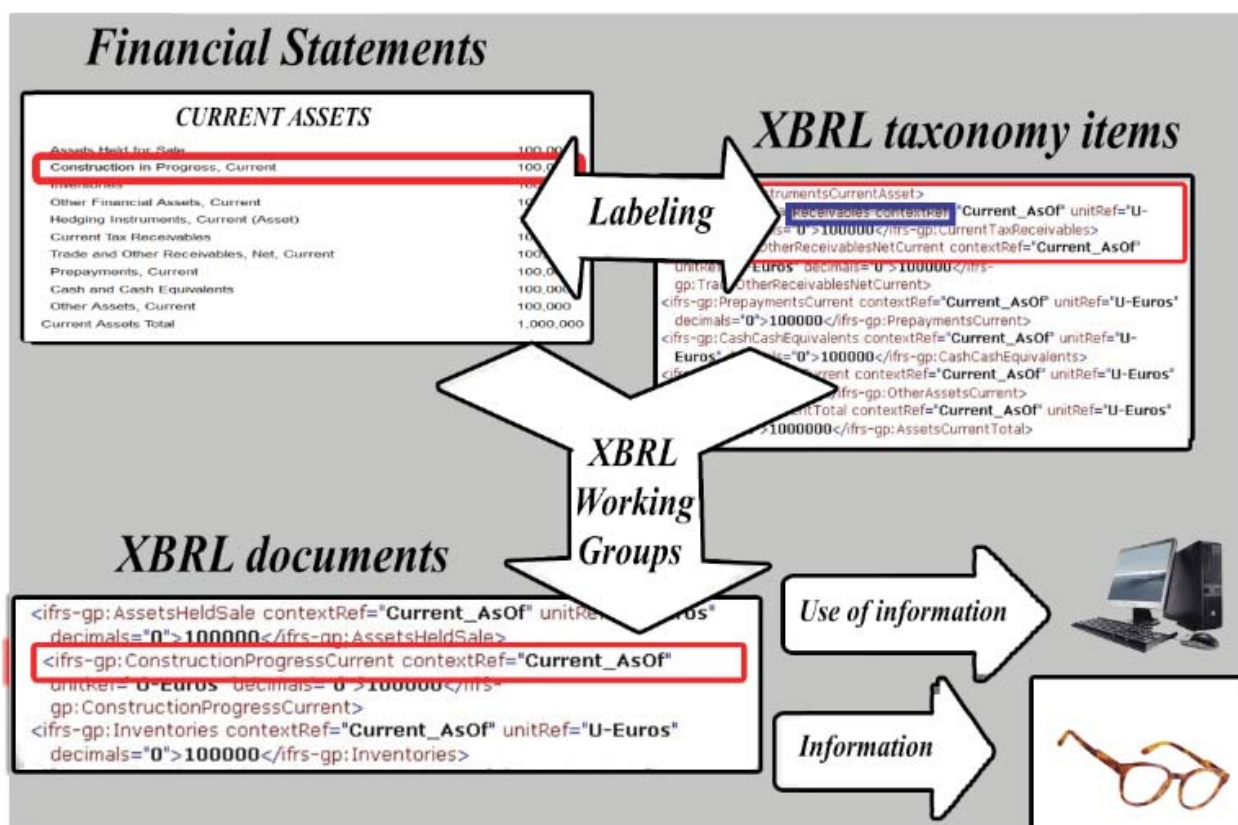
Financial Statements

CURRENT ASSETS

| | |
|---|---|
| Assets Held for Sale | 100,00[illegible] |
| Construction in Progress, Current | 100,0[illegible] |
| Inventories | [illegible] |
| Other Financial Assets, Current | 10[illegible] |
| Hedging Instruments, Current (Asset) | 10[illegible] |
| Current Tax Receivables | 10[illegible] |
| Trade and Other Receivables, Net, Current | 100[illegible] |
| Prepayments, Current | 100,0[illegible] |
| Cash and Cash Equivalents | 100,00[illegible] |
| Other Assets, Current | 100,000 |
| Current Assets Total | 1,000,000 |

XBRL taxonomy items

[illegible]nstrumentsCurrentAsset>
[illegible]Receivables contextRef="Current_AsOf" unitRef="U-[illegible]s="0">100000</ifrs-gp:CurrentTaxReceivables>
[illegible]OtherReceivablesNetCurrent contextRef="Current_AsOf" unitRef="U-Euros" decimals="0">100000</ifrs-gp:TradeOtherReceivablesNetCurrent>
<ifrs-gp:PrepaymentsCurrent contextRef="Current_AsOf" unitRef="U-Euros" decimals="0">100000</ifrs-gp:PrepaymentsCurrent>
<ifrs-gp:CashCashEquivalents contextRef="Current_AsOf" unitRef="U-Euros" decimals="0">100000</ifrs-gp:CashCashEquivalents>
<ifr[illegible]rrent contextRef="Current_AsOf" unitRef="U-Euros" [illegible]</ifrs-gp:OtherAssetsCurrent>
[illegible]ntTotal contextRef="Current_AsOf" unitRef="U-Euros" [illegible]>1000000</ifrs-gp:AssetsCurrentTotal>

Labeling

XBRL Working Groups

XBRL documents

<ifrs-gp:AssetsHeldSale contextRef="Current_AsOf" unitRe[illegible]uros" decimals="0">100000</ifrs-gp:AssetsHeldSale>
<ifrs-gp:ConstructionProgressCurrent contextRef="Current_AsOf" unitRef="U-Euros" decimals="0">100000</ifrs-gp:ConstructionProgressCurrent>
<ifrs-gp:Inventories contextRef="Current_AsOf" unitRef="U-Euros" decimals="0">100000</ifrs-gp:Inventories>

Use of information

Information